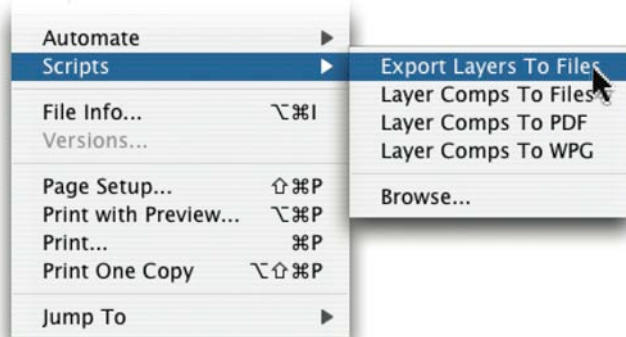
Automate ▶
Scripts ▶
File Info... ⌥⌘I
Versions...
Page Setup... ⇧⌘P
Print with Preview... ⌥⌘P
Print... ⌘P
Print One Copy ⌥⇧⌘P
Jump To ▶

Export Layers To Files
Layer Comps To Files
Layer Comps To PDF
Layer Comps To WPG
Browse...